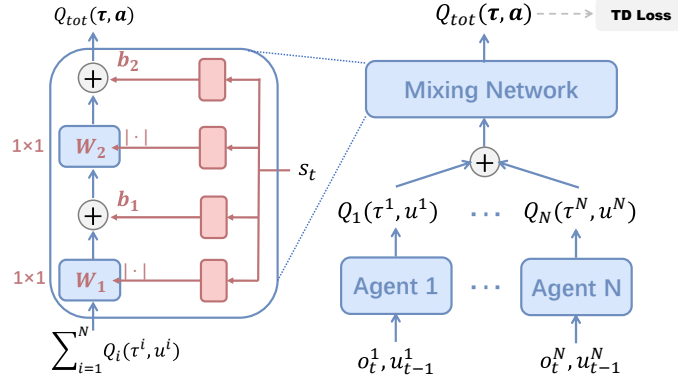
$Q_{tot}(\boldsymbol{\tau}, \boldsymbol{a})$

$Q_{tot}(\boldsymbol{\tau}, \boldsymbol{a})$

TD Loss

$\boldsymbol{b_2}$

Mixing Network

$1\times1$

$\boldsymbol{W_2}$

$|\cdot|$

$s_t$

$\boldsymbol{b_1}$

$Q_1(\tau^1, u^1)$

$\cdots$

$Q_N(\tau^N, u^N)$

$1\times1$

$\boldsymbol{W_1}$

$|\cdot|$

Agent 1

$\cdots$

Agent N

$\sum_{i=1}^{N} Q_i(\tau^i, u^i)$

$o_t^1, u_{t-1}^1$

$o_t^N, u_{t-1}^N$